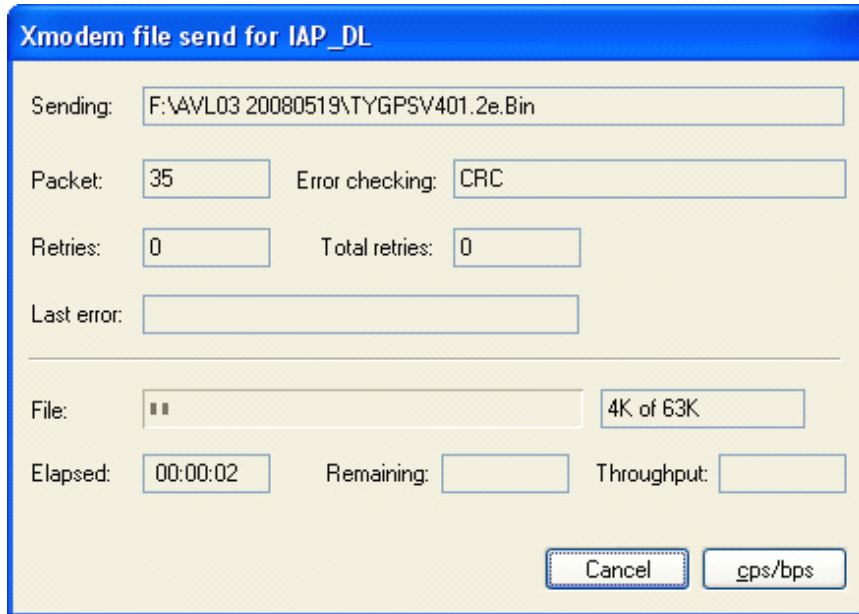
Xmodem file send for IAP_DL

Sending: F:\AVL03 20080519\TYGPSV401.2e.Bin

Packet: 35 Error checking: CRC

Retries: 0 Total retries: 0

Last error:

File: 4K of 63K

Elapsed: 00:00:02 Remaining: Throughput:

Cancel cps/bps